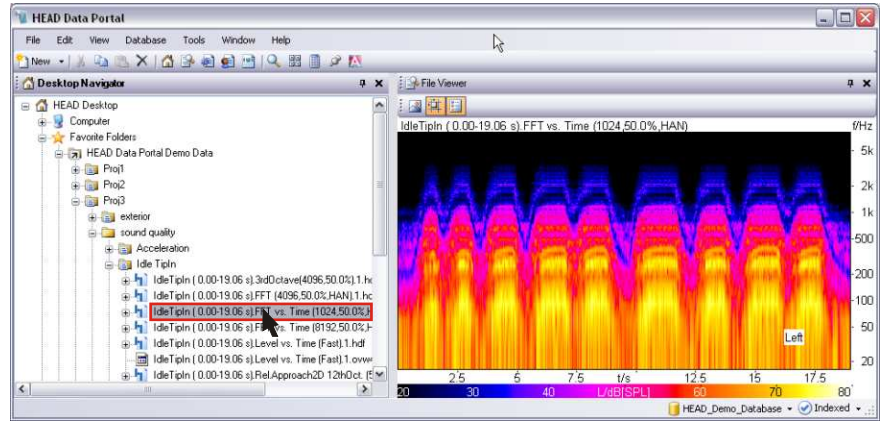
HEAD Data Portal

File Edit View Database Tools Window Help

New

Desktop Navigator

HEAD Desktop
Computer
Favorite Folders
HEAD Data Portal Demo Data
Proj1
Proj2
Proj3
exterior
sound quality
Acceleration
Idle TipIn
IdleTipIn ( 0.00-19.06 s).3rdOctave(4096,50.0%).1.h
IdleTipIn ( 0.00-19.06 s).FFT (4096,50.0%,HAN).1.hc
IdleTipIn ( 0.00-19.06 s).FFT vs. Time (1024,50.0%,)
IdleTipIn ( 0.00-19.06 s).FFT vs. Time (8192,50.0%,H
IdleTipIn ( 0.00-19.06 s).Level vs. Time (Fast).1.hdf
IdleTipIn ( 0.00-19.06 s).Level vs. Time (Fast).1.ovw
IdleTipIn ( 0.00-19.06 s).Rel.Approach2D 12thOct. (5

File Viewer

IdleTipIn ( 0.00-19.06 s).FFT vs. Time (1024,50.0%,HAN)

f/Hz
5k
2k
1k
500
200
100
50
20

Left

2.5 5 7.5 t/s 12.5 15 17.5

20 30 40 L/dB[SPL] 60 70 80

HEAD_Demo_Database Indexed